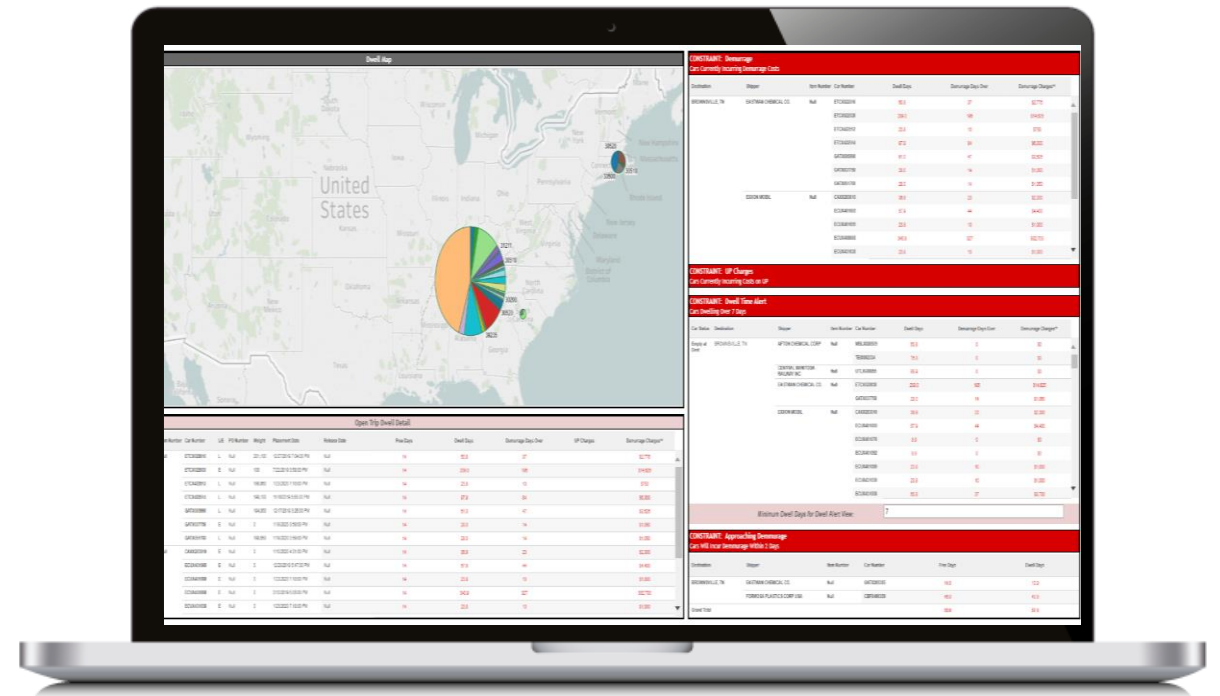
Dwell Map

United States

Kansas

Oklahoma

Ohio

Pennsylvania

Michigan

Georgia

Virginia

New Jersey

Open Trip Dwell Detail

Car Number | L/E | PO Number | Weight | Placement Date | Release Date | Free Days | Dwell Days | Demurrage Days Over | UP Charges | Demurrage Charges*

CONSTRAINT: Demurrage
Cars Currently Incurring Demurrage Costs

| Destination | Shipper | Item Number | Car Number | Dwell Days | Demurrage Days Over | Demurrage Charges* |
|---|---|---|---|---|---|---|
| BROWNSVILLE, TN | EASTMAN CHEMICAL CO. | Null | | | | |
| | EXXON MOBIL | Null | | | | |

CONSTRAINT: UP Charges
Cars Currently Incurring Costs on UP

CONSTRAINT: Dwell Time Alert
Cars Dwelling Over 7 Days

| Car Status | Destination | Shipper | Item Number | Car Number | Dwell Days | Demurrage Days Over | Demurrage Charges* |
|---|---|---|---|---|---|---|---|
| | BROWNSVILLE, TN | AFTON CHEMICAL CORP | Null | | | | |
| | | EASTMAN CHEMICAL CO. | Null | | | | |
| | | EXXON MOBIL | Null | | | | |

Minimum Dwell Days for Dwell Alert View: 7

CONSTRAINT: Approaching Demurrage
Cars Will Incur Demurrage Within 2 Days

| Destination | Shipper | Item Number | Car Number | Free Days | Dwell Days |
|---|---|---|---|---|---|
| BROWNSVILLE, TN | EASTMAN CHEMICAL CO. | Null | | | |
| | FORMOSA PLASTICS CORP USA | Null | | | |
| Grand Total | | | | | |